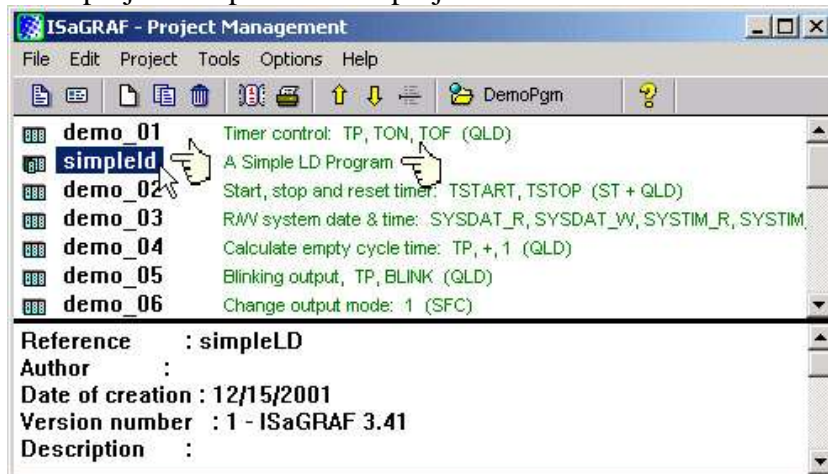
ISaGRAF - Project Management

File Edit Project Tools Options Help

DemoPgm

demo_01 Timer control: TP, TON, TOF (QLD)
simpleld A Simple LD Program
demo_02 Start, stop and reset timer: TSTART, TSTOP (ST + QLD)
demo_03 R/W system date & time: SYSDAT_R, SYSDAT_W, SYSTIM_R, SYSTIM
demo_04 Calculate empty cycle time: TP, +, 1 (QLD)
demo_05 Blinking output, TP, BLINK (QLD)
demo_06 Change output mode: 1 (SFC)

Reference : simpleLD
Author :
Date of creation : 12/15/2001
Version number : 1 - ISaGRAF 3.41
Description :